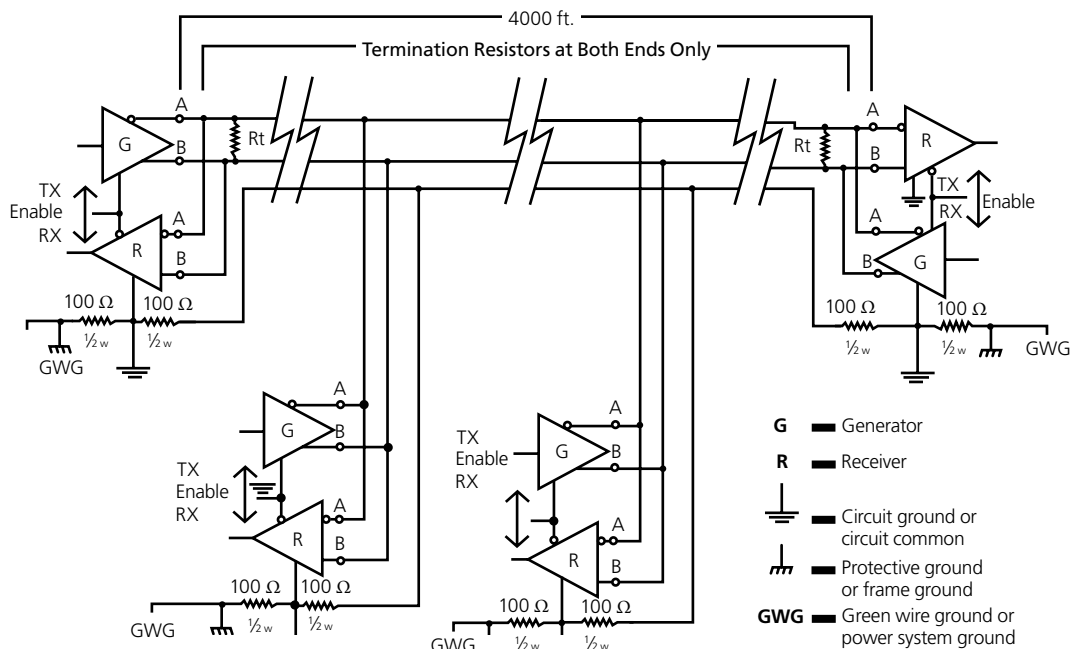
4000 ft.

Termination Resistors at Both Ends Only

A
G
B
Rt

TX
Enable
RX

A
R
B

100 Ω
100 Ω
½ w
½ w
GWG

Rt
A
R
B
TX
Enable
RX
A
B
G

100 Ω
100 Ω
½ w
½ w
GWG

A
G
B
TX
Enable
RX
A
R
B
100 Ω
100 Ω
GWG
½ w
½ w

TX
Enable
RX
A
G
B
A
R
B
100 Ω
100 Ω
GWG
½ w
½ w

G — Generator
R — Receiver
— Circuit ground or circuit common
— Protective ground or frame ground
GWG — Green wire ground or power system ground